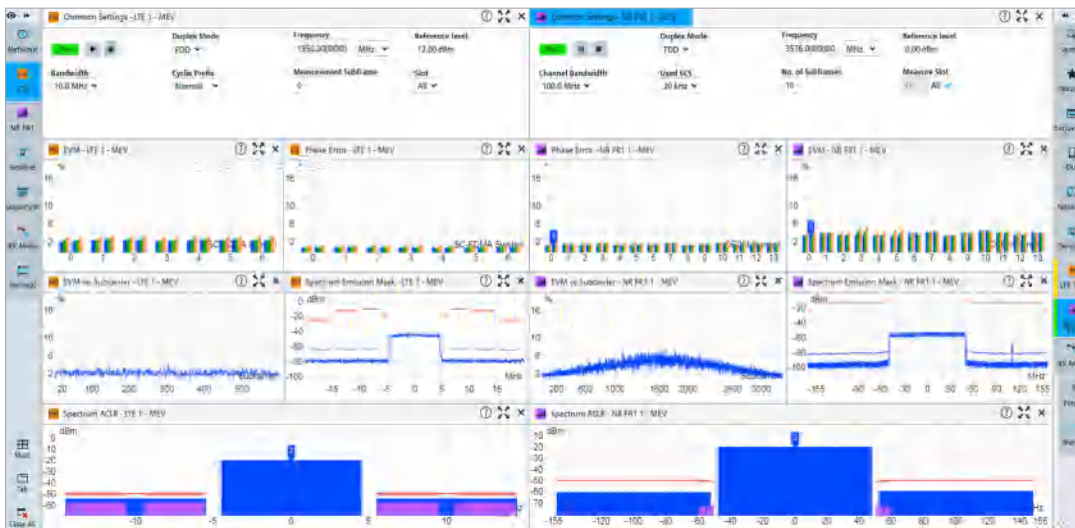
Common Settings - LTE 1 - MEV
Duplex Mode
FDD
Frequency
1950.000000 MHz
Reference level
12.00 dBm
Bandwidth
10.0 MHz
Cyclic Prefix
Normal
Measurement Subframe
0
Slot
All

Common Settings - NR FR1 1 - MEV
Duplex Mode
TDD
Frequency
3576.000000 MHz
Reference level
0.00 dBm
Channel Bandwidth
100.0 MHz
Used SCS
30 kHz
No. of Subframes
10
Measure Slot
All

Network
LTE
NR FR1
Sequencer
Generator
RF Meas
Settings
Multi
Tab
Clear All

EVM - LTE 1 - MEV
%
10
0
SC-FDMA
0 1 2 3 4 5 6

Phase Error - LTE 1 - MEV
10
0
SC-FDMA Symbol
0 1 2 3 4 5 6

Phase Error - NR FR1 1 - MEV
10
0
0 1 2 3 4 5 6 7 8 9 10 11 12 13

EVM - NR FR1 1 - MEV
%
10
0
0 1 2 3 4 5 6 7 8 9 10 11 12 13

EVM vs Subcarrier - LTE 1 - MEV
%
10
0
Subcarrier
20 100 200 300 400 500

Spectrum Emission Mask - LTE 1 - MEV
dBm
-20
-40
-60
-80
-100
-15 -10 -5 0 5 10 15
MHz

EVM vs Subcarrier - NR FR1 1 - MEV
%
10
0
200 600 1000 1600 2000 2600 3000

Spectrum Emission Mask - NR FR1 1 - MEV
dBm
-20
-40
-60
-80
-100
MHz
-155 -60 -40 -20 0 20 40 60 120 155

Spectrum ACLR - LTE 1 - MEV
dBm
0
-10
-20
-30
-40
-50
-60
-10 -5 0 5 10

Spectrum ACLR - NR FR1 1 - MEV
dBm
10
-10
-20
-30
-40
-50
-60
-70
-155 -120 -100 -80 -60 -40 -20 0 20 40 60 80 100 120 140 155